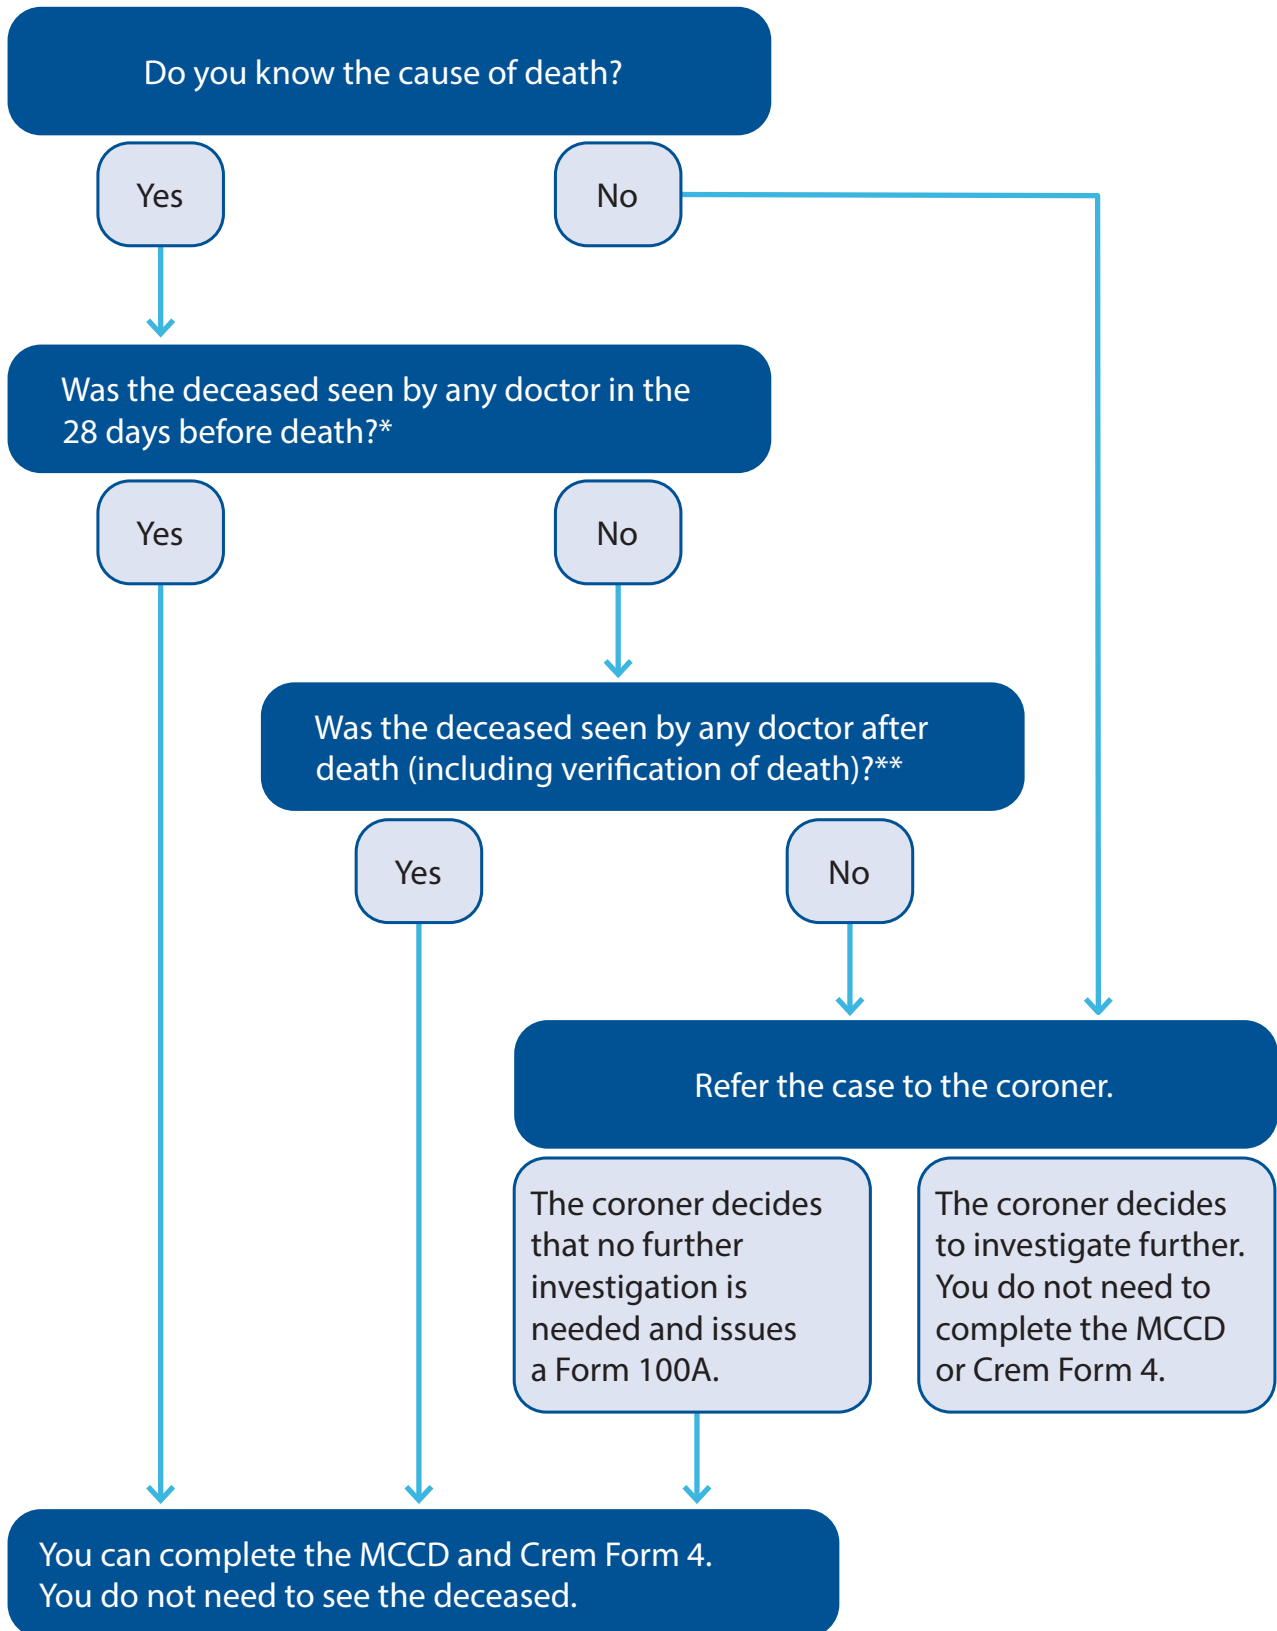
Do you know the cause of death?

Yes

No

Was the deceased seen by any doctor in the 28 days before death?*

Yes

No

Was the deceased seen by any doctor after death (including verification of death)?**

Yes

No

Refer the case to the coroner.

The coroner decides that no further investigation is needed and issues a Form 100A.

The coroner decides to investigate further. You do not need to complete the MCCD or Crem Form 4.

You can complete the MCCD and Crem Form 4. You do not need to see the deceased.